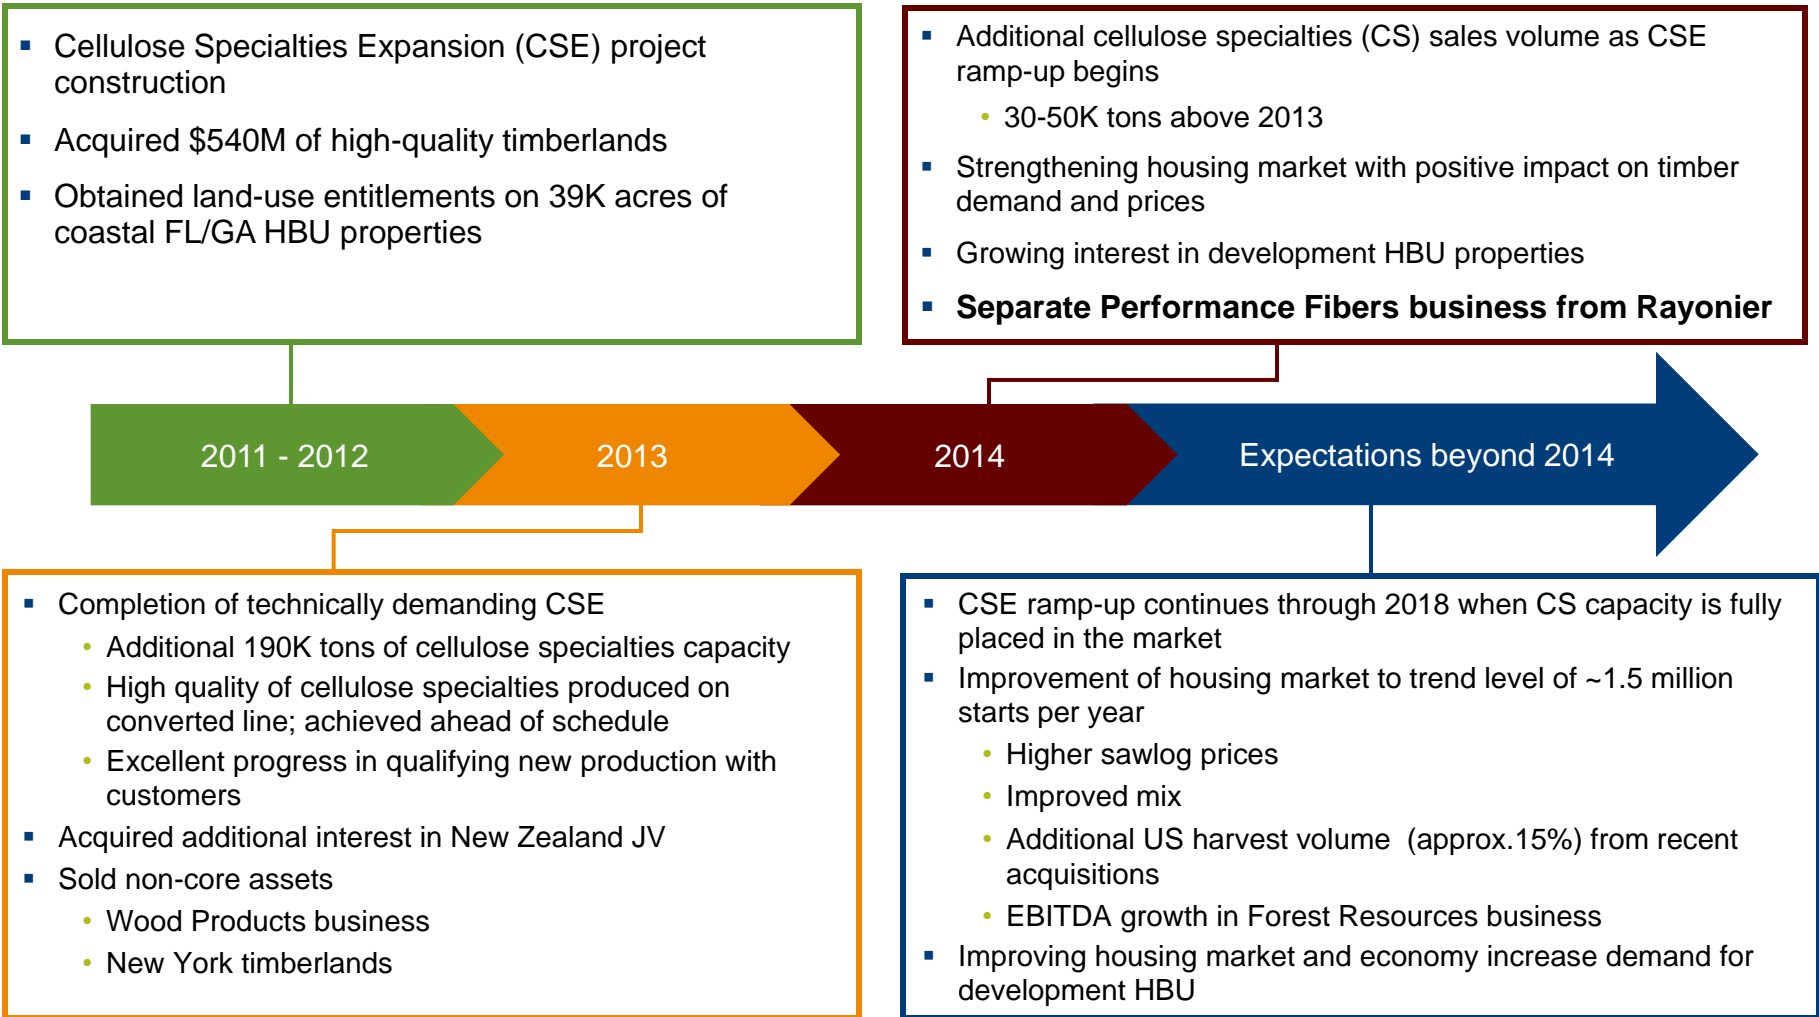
- Cellulose Specialties Expansion (CSE) project construction
- Acquired \$540M of high-quality timberlands
- Obtained land-use entitlements on 39K acres of coastal FL/GA HBU properties

- Additional cellulose specialties (CS) sales volume as CSE ramp-up begins
  - 30-50K tons above 2013
- Strengthening housing market with positive impact on timber demand and prices
- Growing interest in development HBU properties
- **Separate Performance Fibers business from Rayonier**

2011 - 2012

2013

2014

Expectations beyond 2014

- Completion of technically demanding CSE
  - Additional 190K tons of cellulose specialties capacity
  - High quality of cellulose specialties produced on converted line; achieved ahead of schedule
  - Excellent progress in qualifying new production with customers
- Acquired additional interest in New Zealand JV
- Sold non-core assets
  - Wood Products business
  - New York timberlands

- CSE ramp-up continues through 2018 when CS capacity is fully placed in the market
- Improvement of housing market to trend level of ~1.5 million starts per year
  - Higher sawlog prices
  - Improved mix
  - Additional US harvest volume (approx.15%) from recent acquisitions
  - EBITDA growth in Forest Resources business
- Improving housing market and economy increase demand for development HBU